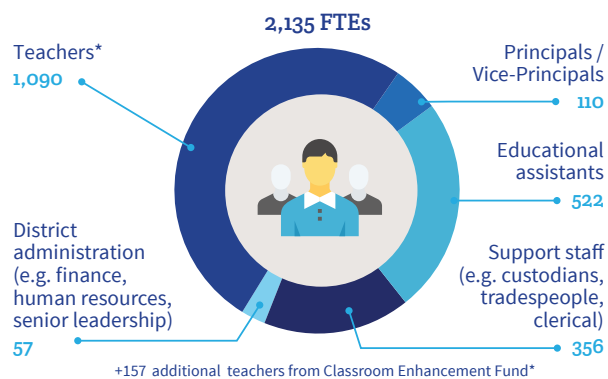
2,135 FTEs

Teachers*
1,090

Principals / Vice-Principals
110

Educational assistants
522

District administration (e.g. finance, human resources, senior leadership)
57

Support staff (e.g. custodians, tradespeople, clerical)
356

+157 additional teachers from Classroom Enhancement Fund*